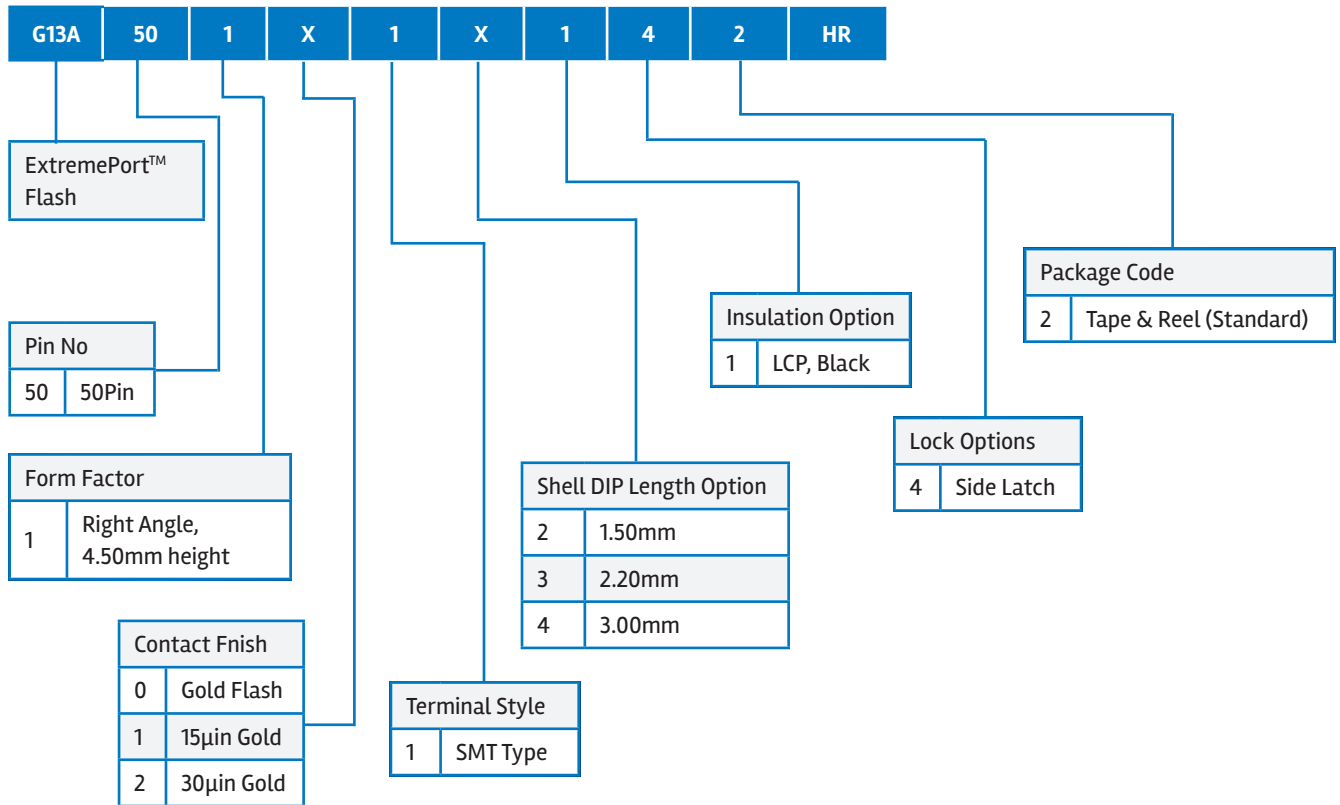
| G13A | 50 | 1 | X | 1 | X | 1 | 4 | 2 | HR |
|---|---|---|---|---|---|---|---|---|---|

ExtremePort™ Flash

| Pin No | |
|---|---|
| 50 | 50Pin |

| Form Factor | |
|---|---|
| 1 | Right Angle, 4.50mm height |

| Contact Fnish | |
|---|---|
| 0 | Gold Flash |
| 1 | 15µin Gold |
| 2 | 30µin Gold |

| Terminal Style | |
|---|---|
| 1 | SMT Type |

| Shell DIP Length Option | |
|---|---|
| 2 | 1.50mm |
| 3 | 2.20mm |
| 4 | 3.00mm |

| Insulation Option | |
|---|---|
| 1 | LCP, Black |

| Lock Options | |
|---|---|
| 4 | Side Latch |

| Package Code | |
|---|---|
| 2 | Tape & Reel (Standard) |